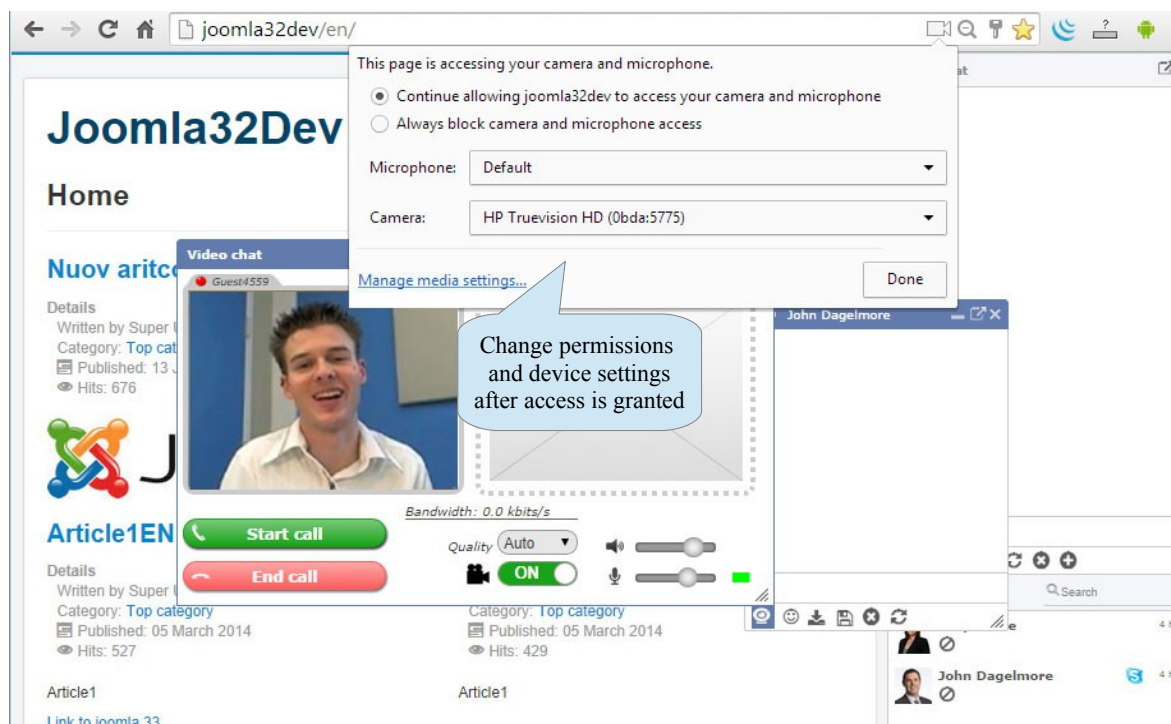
joomla32dev/en/

This page is accessing your camera and microphone.

Continue allowing joomla32dev to access your camera and microphone

Always block camera and microphone access

Microphone: Default

Camera: HP Truevision HD (0bda:5775)

Manage media settings...

Done

Joomla32Dev

Home

Nuov aritc

Details

Written by Super

Category: Top cat

Published: 13 J

Hits: 676

Video chat

Guest4559

Change permissions and device settings after access is granted

John Dagelmore

Bandwidth: 0.0 kbits/s

Start call

End call

Quality Auto

ON

Article1EN

Details

Written by Super

Category: Top category

Published: 05 March 2014

Hits: 527

Article1

Link to joomla 33

Category: Top category

Published: 05 March 2014

Hits: 429

Article1

Search

John Dagelmore